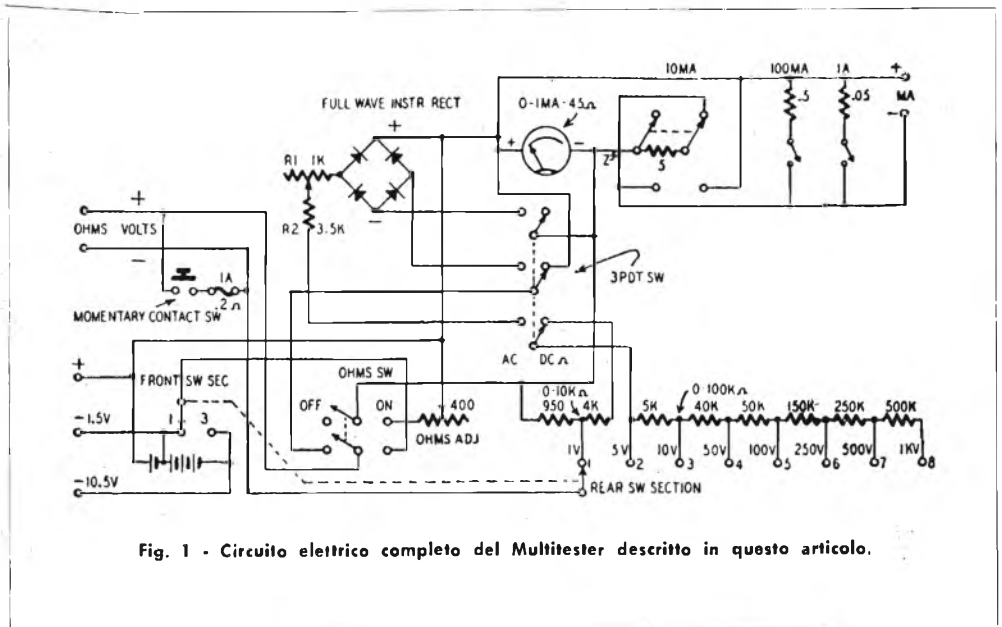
10MA
100MA
1A
+
MA
-
FULL WAVE INSTR RECT
0-1MA-45Ω
+
+
-
R1 1K
Z
.5
.05
5
R2 3.5K
-
+
OHMS VOLTS
-
3PDT SW
1A
.2Ω
MOMENTARY CONTACT SW
AC DC Ω
+
FRONT SW SEC
OHMS SW
0-10KΩ
0-100KΩ
OFF
ON
400
-1.5V
1
3
950
4K
5K
40K
50K
150K
250K
500K
OHMS ADJ
1V
5V
10V
50V
100V
250V
500V
1KV
1
2
3
4
5
6
7
8
-10.5V
REAR SW SECTION

Fig. 1 - Circuito elettrico completo del Multitester descritto in questo articolo.